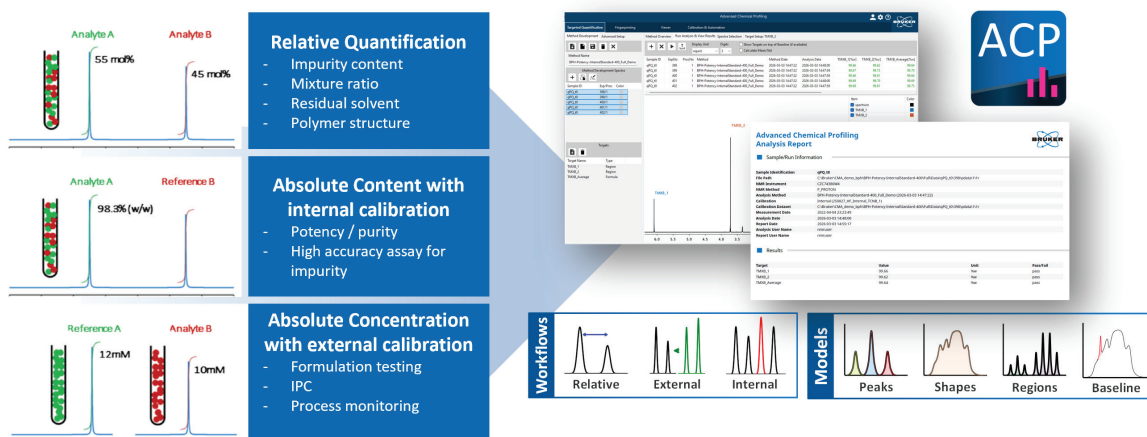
Analyte A
Analyte B
55 mol%
45 mol%

Relative Quantification
- Impurity content
- Mixture ratio
- Residual solvent
- Polymer structure

Analyte A
Reference B
98.3%(w/w)

Absolute Content with internal calibration
- Potency / purity
- High accuracy assay for impurity

Reference A
Analyte B
12mM
10mM

Absolute Concentration with external calibration
- Formulation testing
- IPC
- Process monitoring

ACP

Advanced Chemical Profiling
Analysis Report
BRUKER

Sample/Run Information

Results

TMSB_1
TMSB_2

Workflows
Relative
External
Internal

Models
Peaks
Shapes
Regions
Baseline